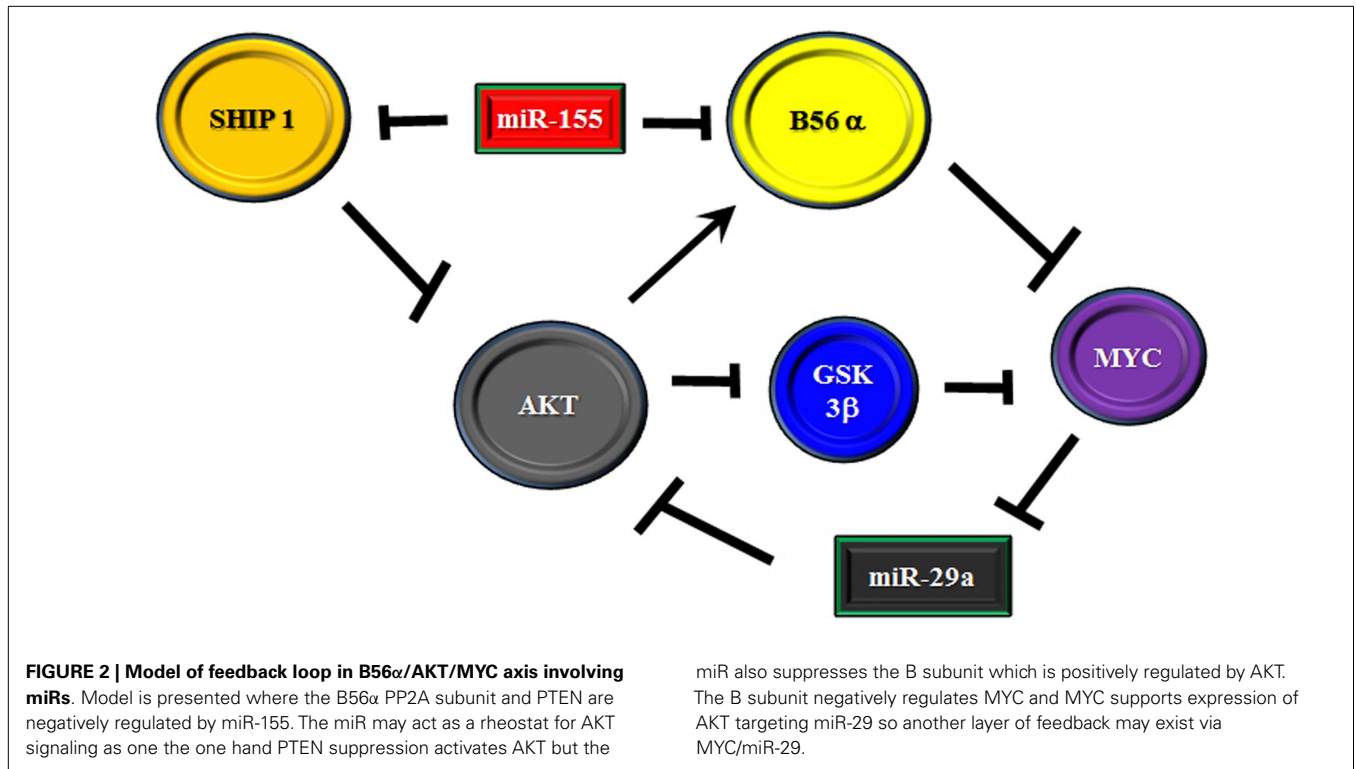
SHIP 1

miR-155

B56 α

AKT

GSK 3β

MYC

miR-29a

**FIGURE 2 | Model of feedback loop in B56α/AKT/MYC axis involving miRs**. Model is presented where the B56α PP2A subunit and PTEN are negatively regulated by miR-155. The miR may act as a rheostat for AKT signaling as one the one hand PTEN suppression activates AKT but the miR also suppresses the B subunit which is positively regulated by AKT. The B subunit negatively regulates MYC and MYC supports expression of AKT targeting miR-29 so another layer of feedback may exist via MYC/miR-29.